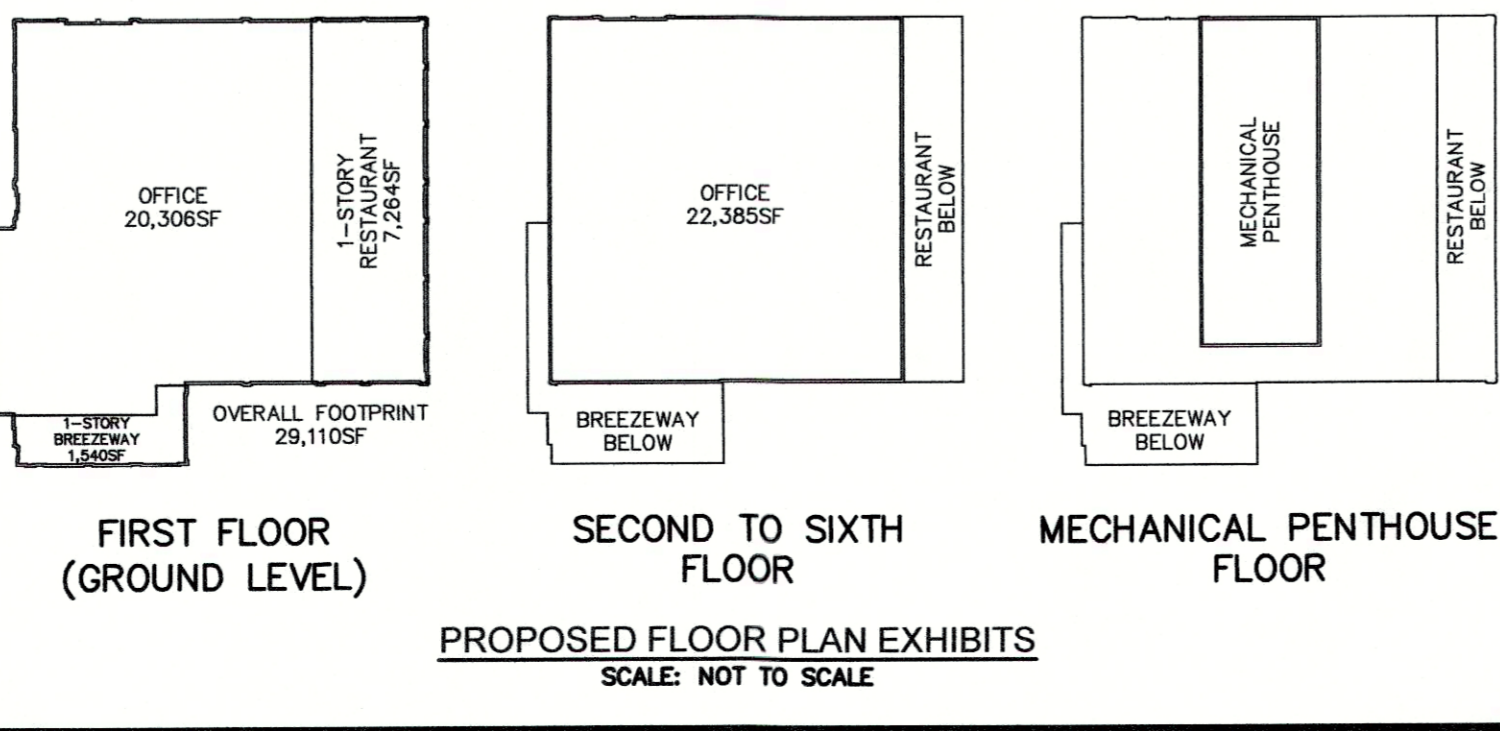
OFFICE
20,306SF

1-STORY
RESTAURANT
7,264SF

1-STORY
BREEZEWAY
1,540SF

OVERALL FOOTPRINT
29,110SF

FIRST FLOOR
(GROUND LEVEL)

OFFICE
22,385SF

RESTAURANT
BELOW

BREEZEWAY
BELOW

SECOND TO SIXTH
FLOOR

MECHANICAL
PENTHOUSE

RESTAURANT
BELOW

BREEZEWAY
BELOW

MECHANICAL PENTHOUSE
FLOOR

PROPOSED FLOOR PLAN EXHIBITS
SCALE: NOT TO SCALE